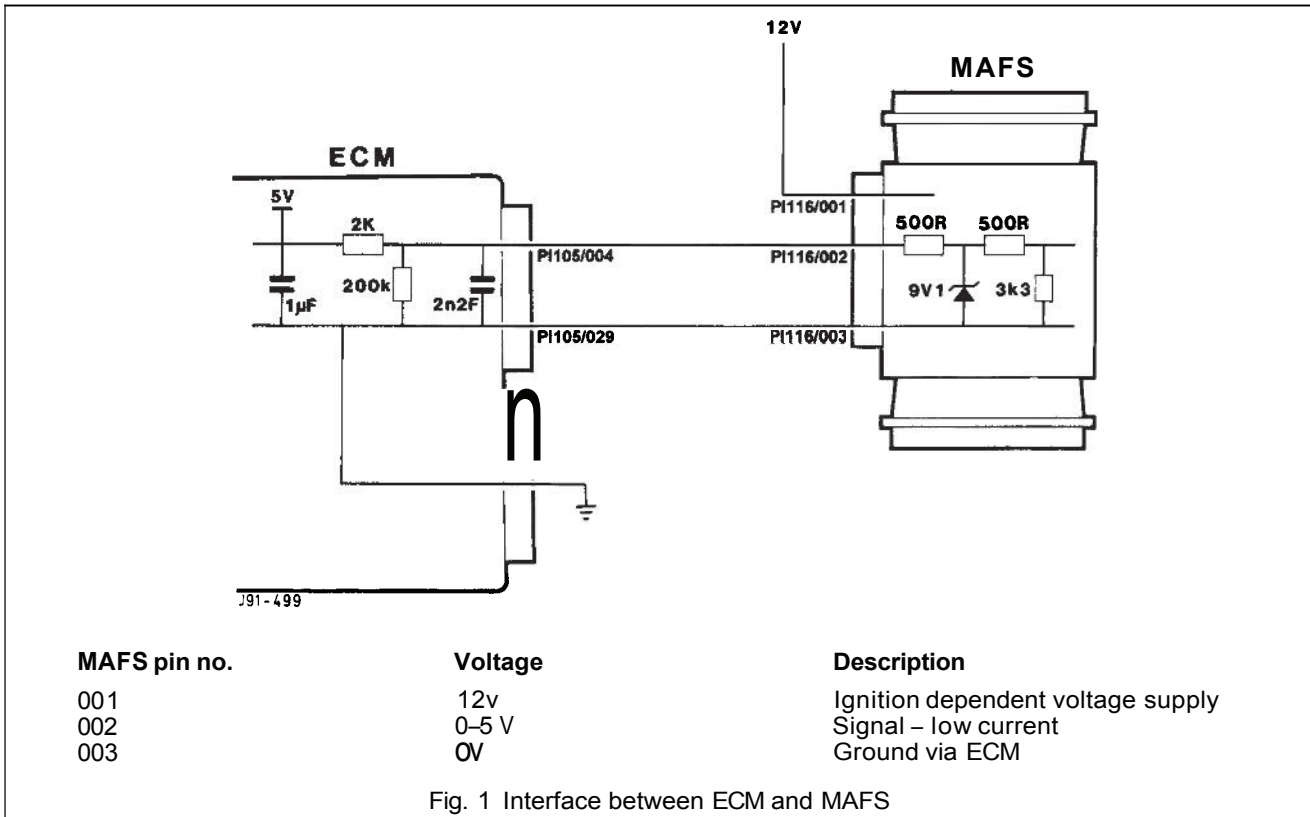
12V

MAFS

ECM

5V

2K

200k

1µF

2n2F

PI105/004

PI105/029

PI116/001

PI116/002

PI116/003

500R

500R

9V1

3k3

J91-499

| MAFS pin no. | Voltage | Description |
|---|---|---|
| 001 | 12v | Ignition dependent voltage supply |
| 002 | 0–5 V | Signal – low current |
| 003 | OV | Ground via ECM |

Fig. 1 Interface between ECM and MAFS